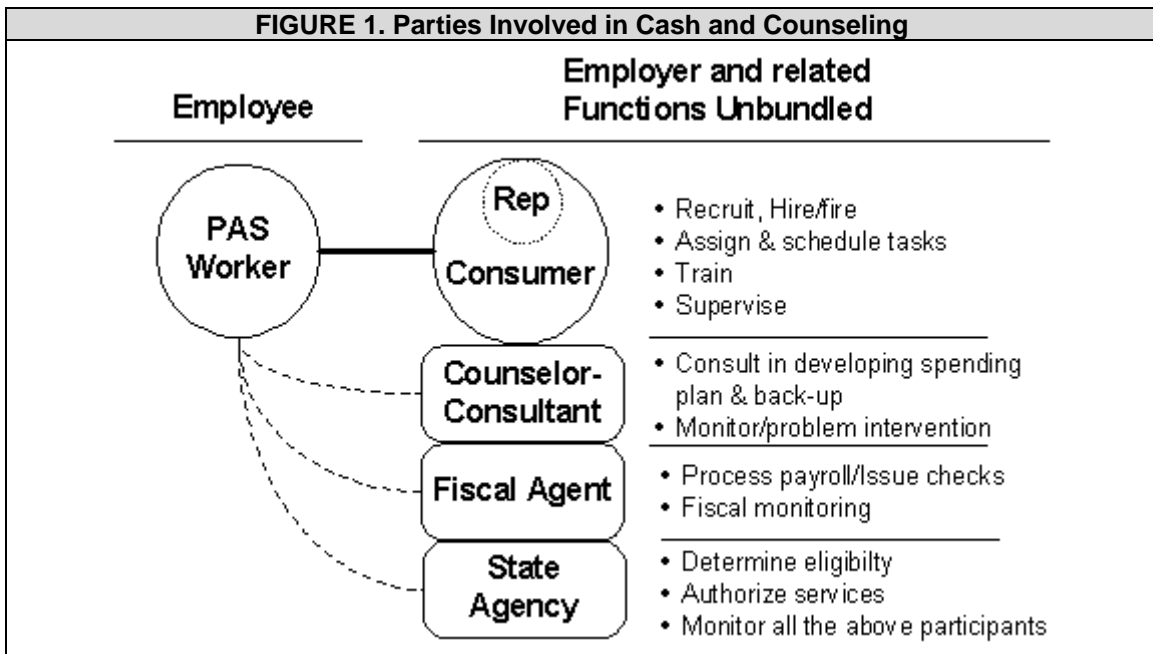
FIGURE 1. Parties Involved in Cash and Counseling

Employee

Employer and related Functions Unbundled

PAS Worker

Rep

Consumer

• Recruit, Hire/fire
• Assign & schedule tasks
• Train
• Supervise

Counselor-Consultant

• Consult in developing spending plan & back-up
• Monitor/problem intervention

Fiscal Agent

• Process payroll/Issue checks
• Fiscal monitoring

State Agency

• Determine eligibilty
• Authorize services
• Monitor all the above participants